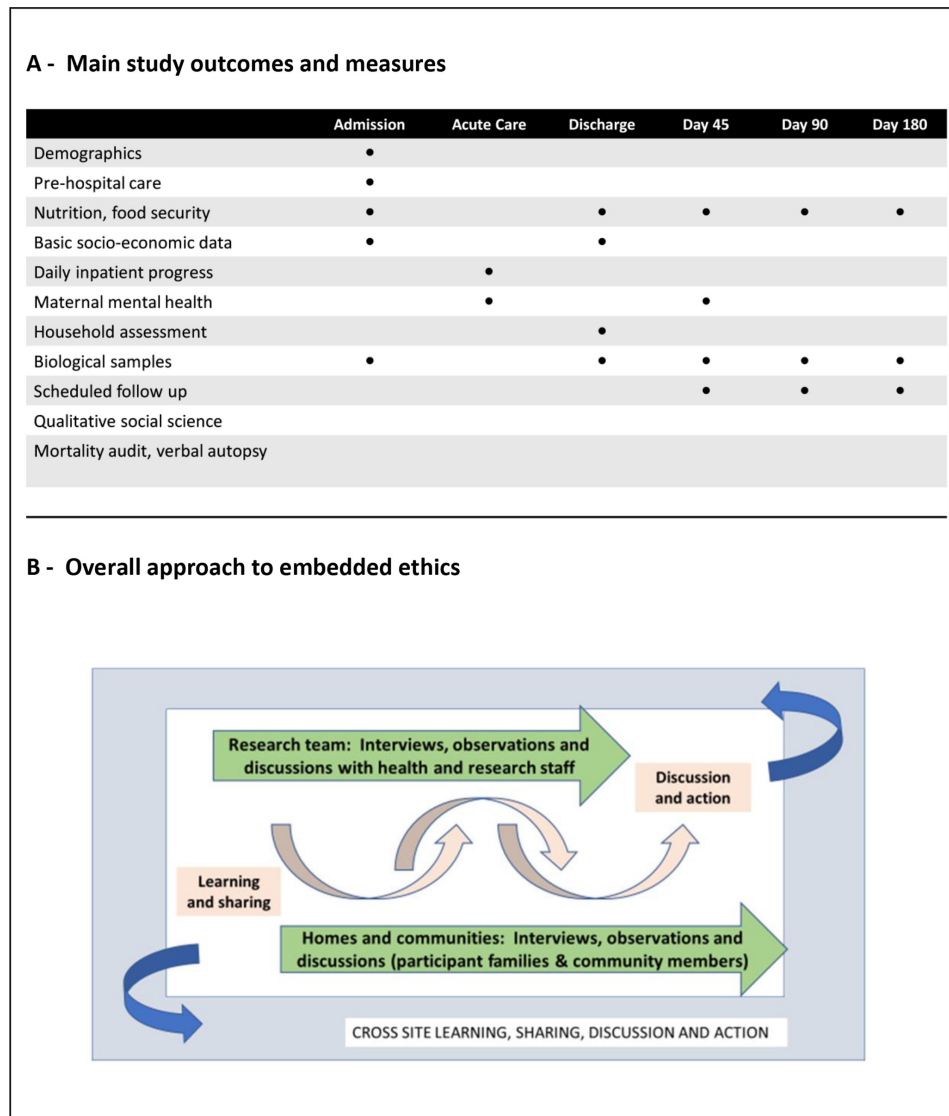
A - Main study outcomes and measures

| | Admission | Acute Care | Discharge | Day 45 | Day 90 | Day 180 |
|---|---|---|---|---|---|---|
| Demographics | • | | | | | |
| Pre-hospital care | • | | | | | |
| Nutrition, food security | • | | • | • | • | • |
| Basic socio-economic data | • | | • | | | |
| Daily inpatient progress | | • | | | | |
| Maternal mental health | | • | | • | | |
| Household assessment | | | • | | | |
| Biological samples | • | | • | • | • | • |
| Scheduled follow up | | | | • | • | • |
| Qualitative social science | | | | | | |
| Mortality audit, verbal autopsy | | | | | | |

B - Overall approach to embedded ethics

Research team: Interviews, observations and discussions with health and research staff

Discussion and action

Learning and sharing

Homes and communities: Interviews, observations and discussions (participant families & community members)

CROSS SITE LEARNING, SHARING, DISCUSSION AND ACTION